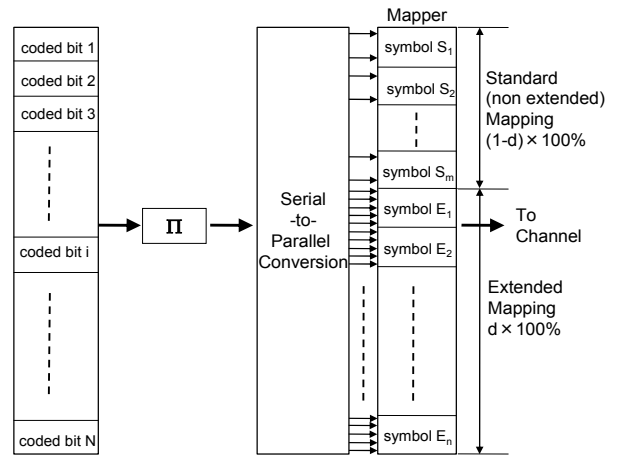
coded bit 1

coded bit 2

coded bit 3

coded bit i

coded bit N

$\Pi$

Serial -to- Parallel Conversion

Mapper

symbol $S_1$

symbol $S_2$

symbol $S_m$

symbol $E_1$

symbol $E_2$

symbol $E_n$

Standard (non extended) Mapping $(1\text{-}d) \times 100\%$

To Channel

Extended Mapping $d \times 100\%$